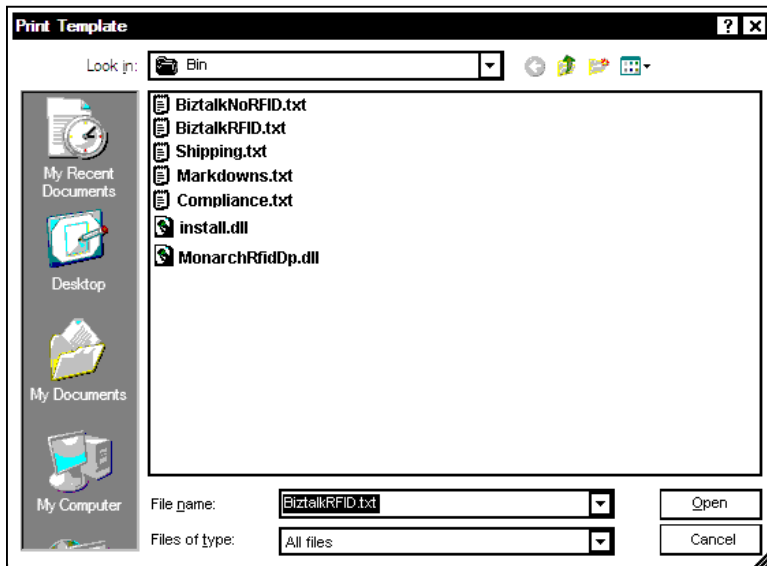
Print Template

? X

Look in: Bin

My Recent Documents

Desktop

My Documents

My Computer

BiztalkNoRFID.txt
BiztalkRFID.txt
Shipping.txt
Markdowns.txt
Compliance.txt
install.dll
MonarchRfidDp.dll

File name: BiztalkRFID.txt

Files of type: All files

Open

Cancel